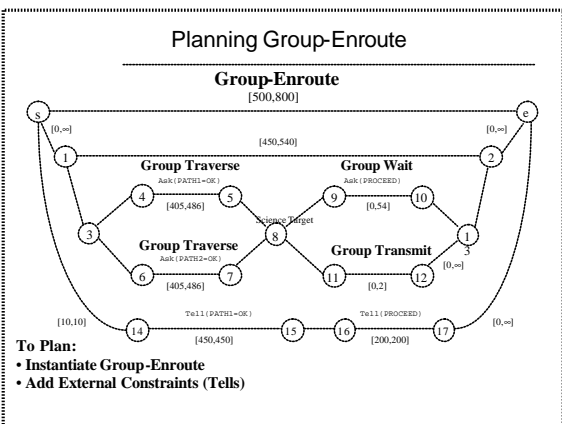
Planning Group-Enroute

Group-Enroute

[500,800]

s

e

$[0,\infty]$

$[0,\infty]$

1

[450,540]

2

Group Traverse

Group Wait

Ask(PATH1=OK)

Ask(PROCEED)

4

5

9

10

[405,486]

Science Target

[0,54]

3

8

1
3

Group Traverse

Group Transmit

Ask(PATH2=OK)

6

7

11

12

$[0,\infty]$

[405,486]

[0,2]

[10,10]

Tell(PATH1=OK)

Tell(PROCEED)

14

15

16

17

$[0,\infty]$

[450,450]

[200,200]

To Plan:

• Instantiate Group-Enroute

• Add External Constraints (Tells)